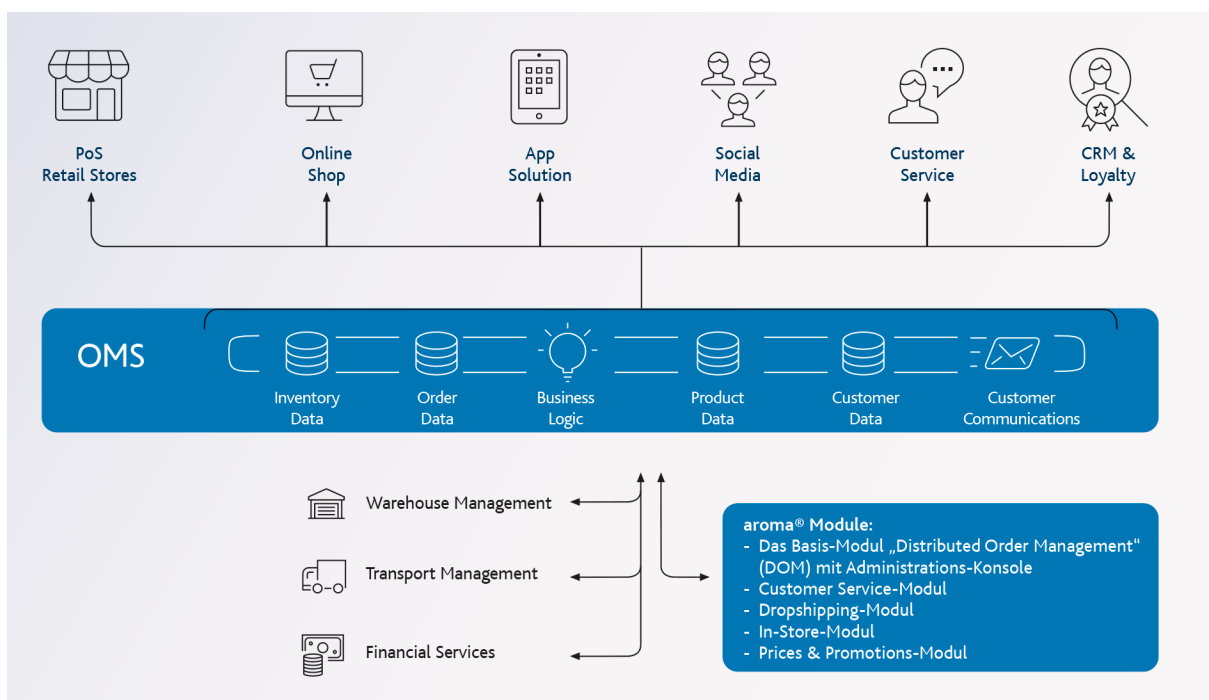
PoS
Retail Stores

Online
Shop

App
Solution

Social
Media

Customer
Service

CRM &
Loyalty

OMS

Inventory
Data

Order
Data

Business
Logic

Product
Data

Customer
Data

Customer
Communications

Warehouse Management

Transport Management

Financial Services

aroma® Module:
- Das Basis-Modul „Distributed Order Management“ (DOM) mit Administrations-Konsole
- Customer Service-Modul
- Dropshipping-Modul
- In-Store-Modul
- Prices & Promotions-Modul